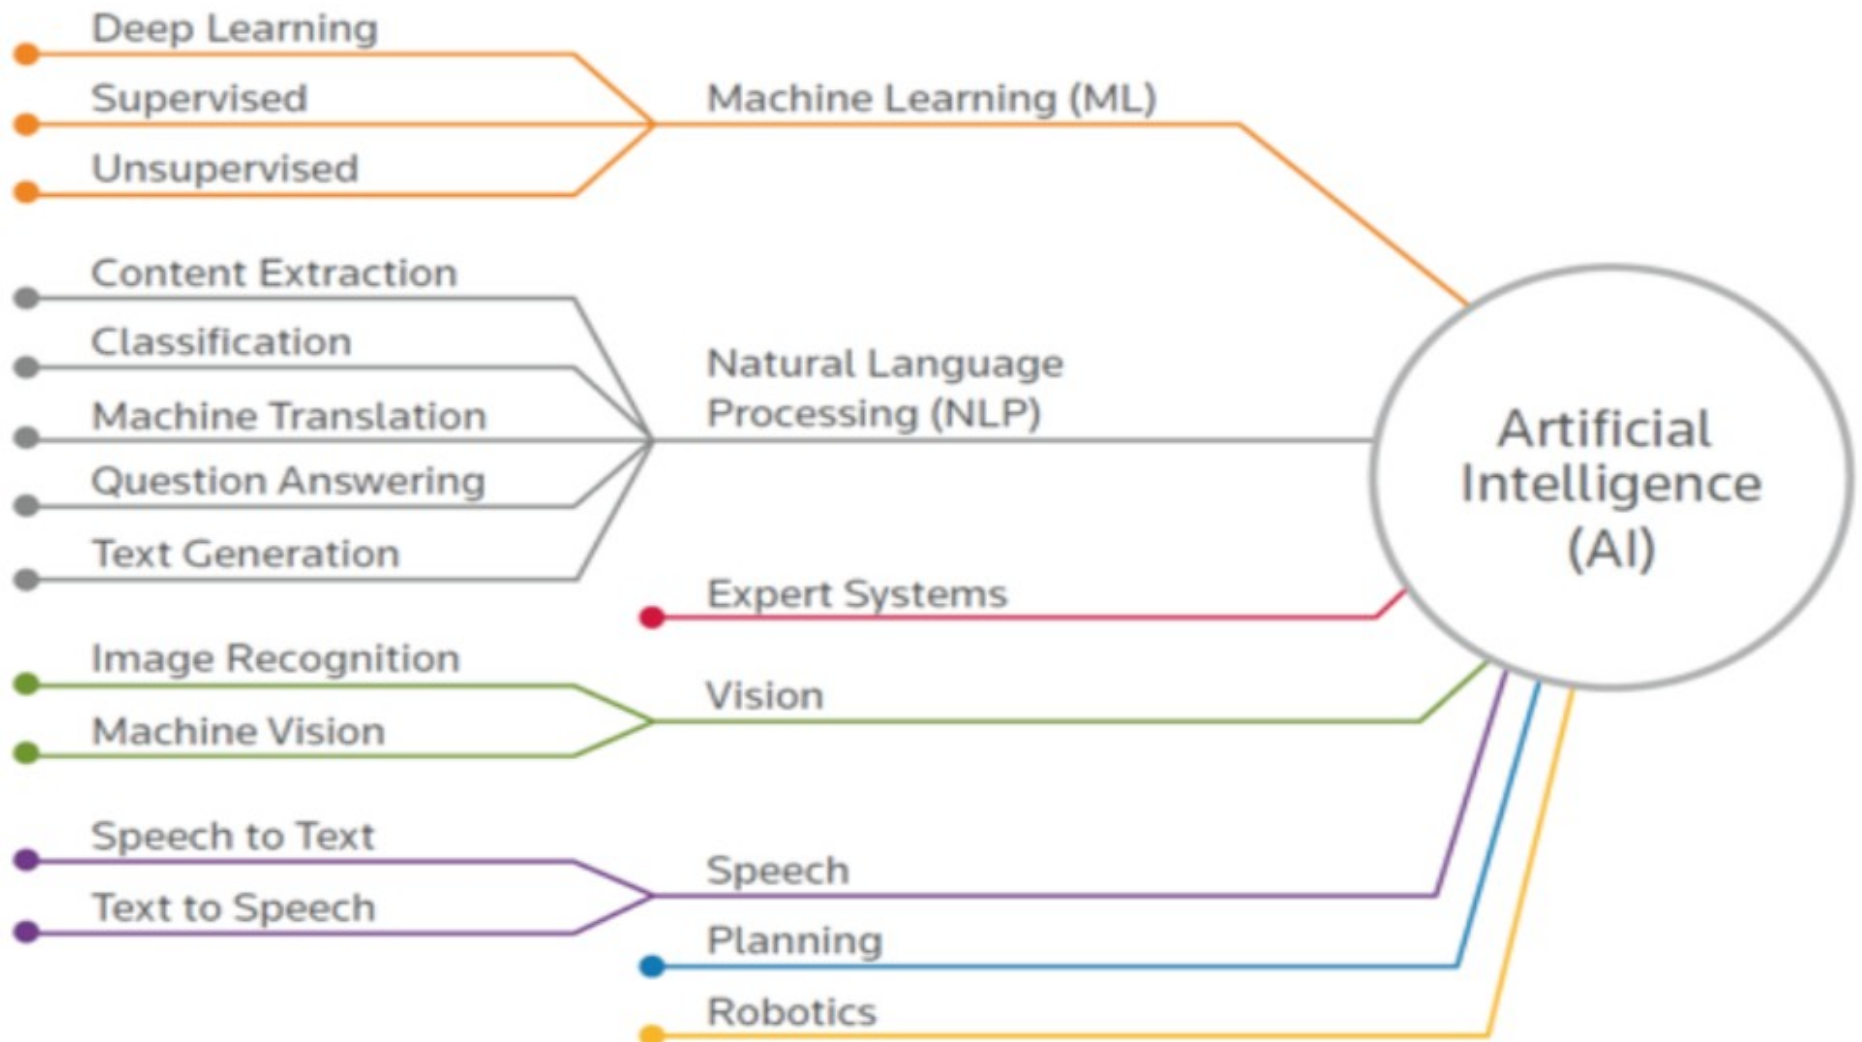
Deep Learning
Supervised
Unsupervised

Machine Learning (ML)

Content Extraction
Classification
Machine Translation
Question Answering
Text Generation

Natural Language Processing (NLP)

Artificial Intelligence (AI)

Expert Systems

Image Recognition
Machine Vision

Vision

Speech to Text
Text to Speech

Speech

Planning

Robotics